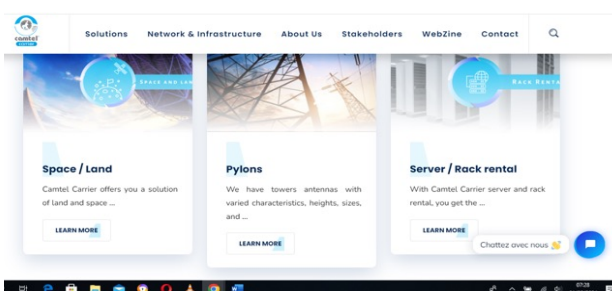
camtel

Solutions Network & Infrastructure About Us Stakeholders WebZine Contact

Space and Land

Space / Land

Camtel Carrier offers you a solution of land and space ...

LEARN MORE

Pylons

We have towers antennas with varied characteristics, heights, sizes, and ...

LEARN MORE

Rack Rental

Server / Rack rental

With Camtel Carrier server and rack rental, you get the ...

LEARN MORE

Chattez avec nous 👋

07:28